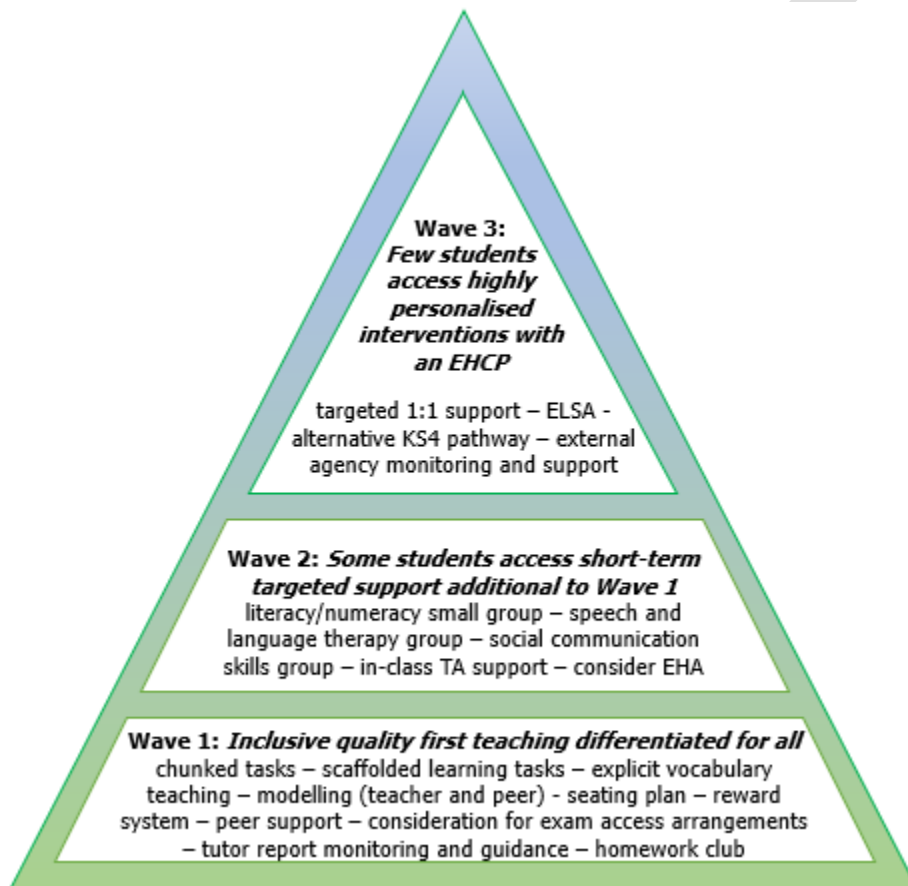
**Wave 3:** ***Few students access highly personalised interventions with an EHCP***

targeted 1:1 support – ELSA - alternative KS4 pathway – external agency monitoring and support

**Wave 2:** ***Some students access short-term targeted support additional to Wave 1***
literacy/numeracy small group – speech and language therapy group – social communication skills group – in-class TA support – consider EHA

**Wave 1:** ***Inclusive quality first teaching differentiated for all***
chunked tasks – scaffolded learning tasks – explicit vocabulary teaching – modelling (teacher and peer) - seating plan – reward system – peer support – consideration for exam access arrangements – tutor report monitoring and guidance – homework club